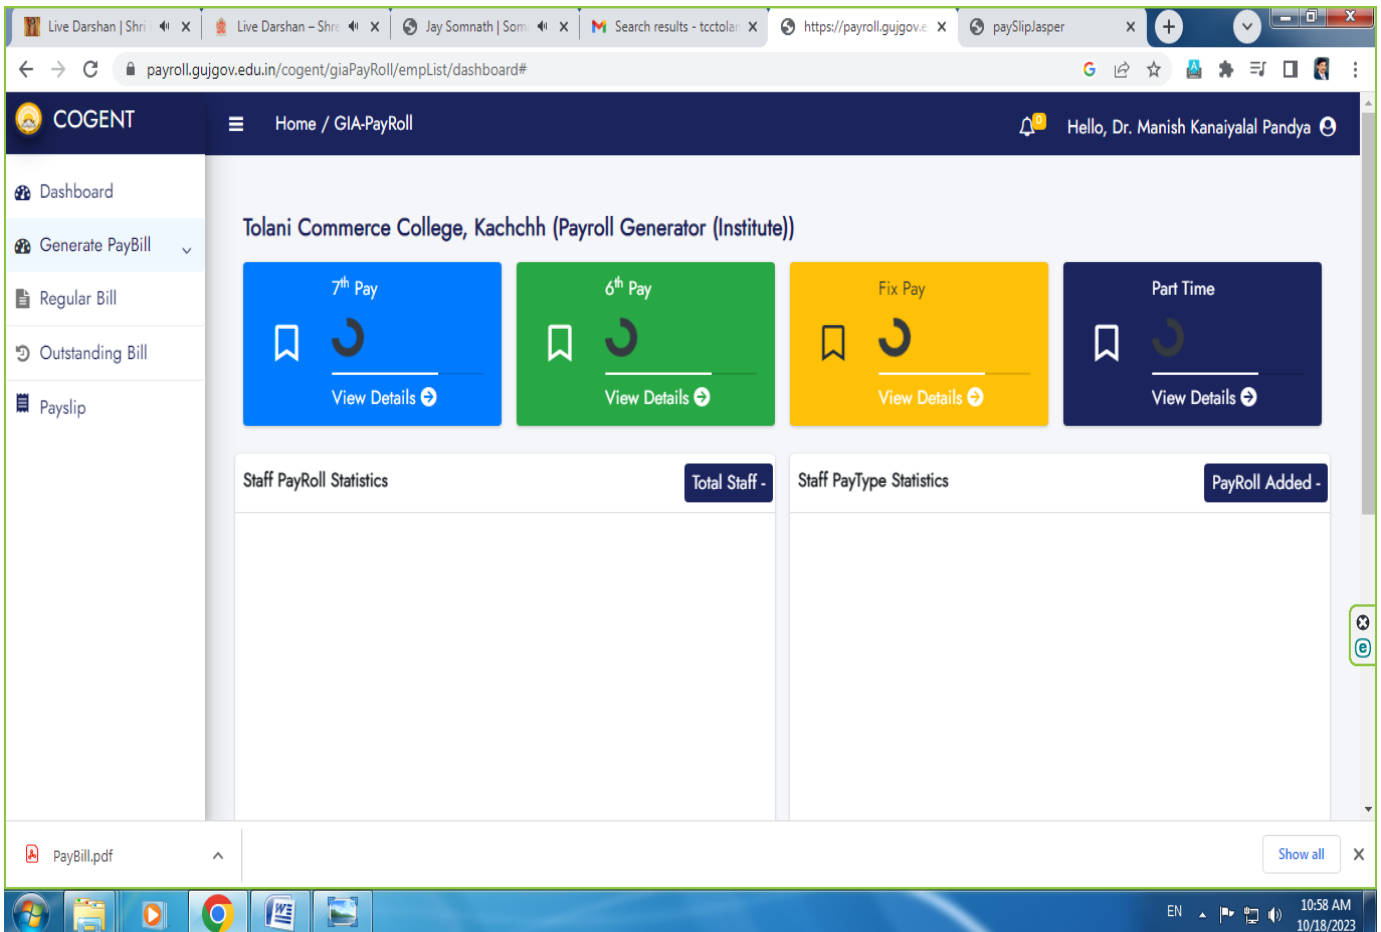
Live Darshan | Shri
Live Darshan – Shre
Jay Somnath | Som
Search results - tcctolar
https://payroll.gujgov.e
paySlipJasper

payroll.gujgov.edu.in/cogent/giaPayRoll/empList/dashboard#

COGENT
Home / GIA-PayRoll
0
Hello, Dr. Manish Kanaiyalal Pandya

Dashboard
Generate PayBill
Regular Bill
Outstanding Bill
Payslip

Tolani Commerce College, Kachchh (Payroll Generator (Institute))

$7^{th}$ Pay
View Details

$6^{th}$ Pay
View Details

Fix Pay
View Details

Part Time
View Details

Staff PayRoll Statistics
Total Staff -

Staff PayType Statistics
PayRoll Added -

PayBill.pdf
Show all

EN
10:58 AM
10/18/2023